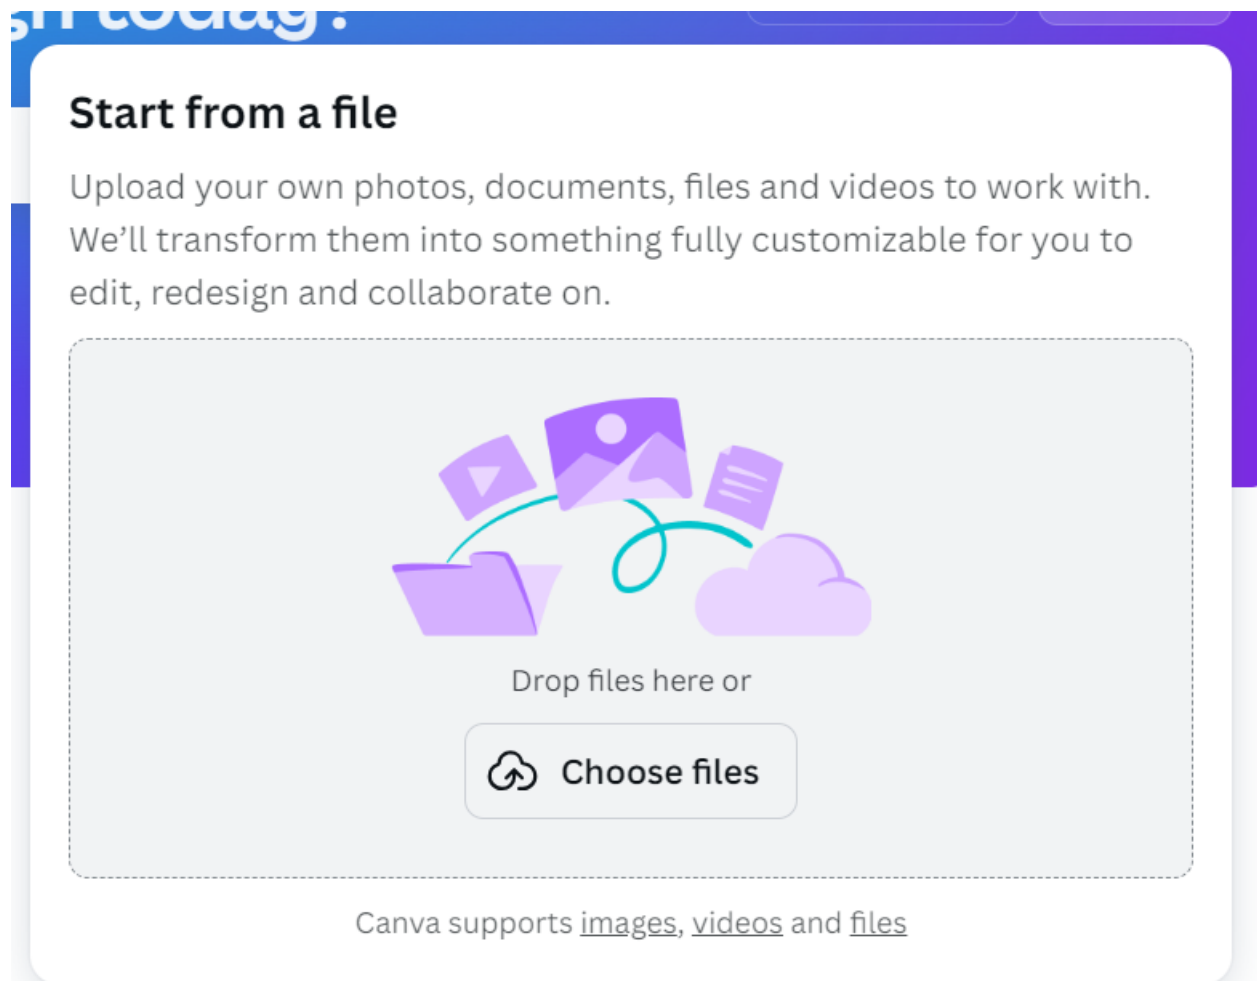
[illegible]

Start from a file

Upload your own photos, documents, files and videos to work with. We'll transform them into something fully customizable for you to edit, redesign and collaborate on.

Drop files here or

Choose files

Canva supports images, videos and files